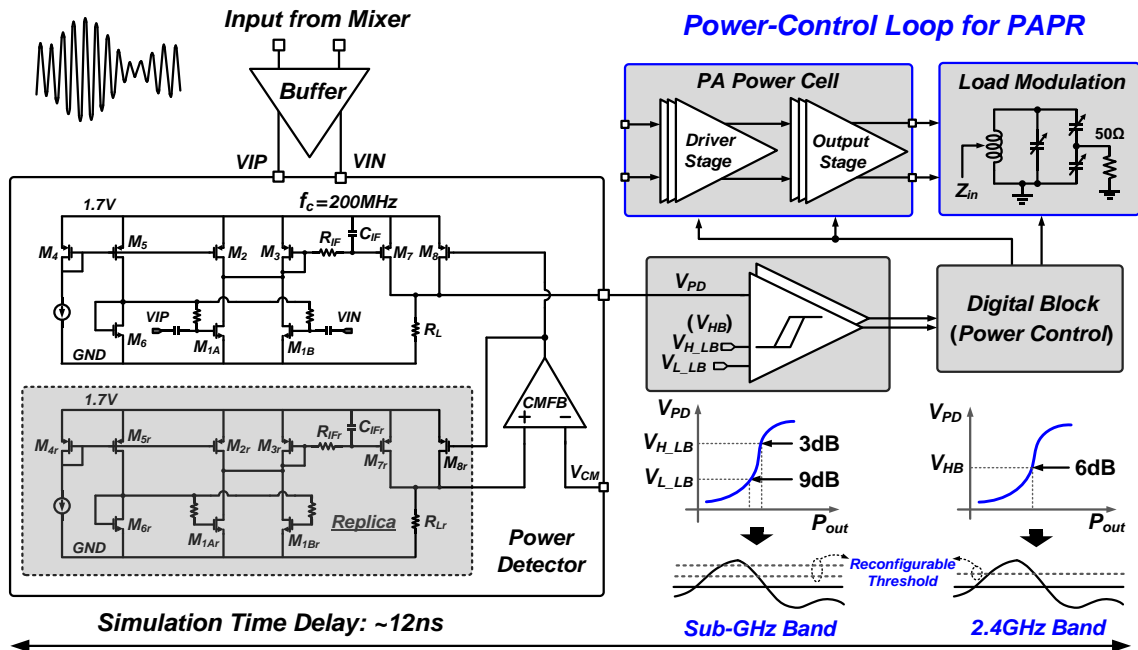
Input from Mixer

Buffer

VIP VIN

Power-Control Loop for PAPR

PA Power Cell

Driver Stage

Output Stage

Load Modulation

50Ω

$Z_{in}$

1.7V

$f_c$=200MHz

$M_4$ $M_5$ $M_2$ $M_3$ $R_{IF}$ $C_{IF}$ $M_7$ $M_8$

VIP VIN

$M_6$ $M_{1A}$ $M_{1B}$ $R_L$

GND

$V_{PD}$

$(V_{HB})$

$V_{H\_LB}$

$V_{L\_LB}$

Digital Block (Power Control)

CMFB

+ −

$V_{CM}$

1.7V

$M_{4r}$ $M_{5r}$ $M_{2r}$ $M_{3r}$ $R_{IFr}$ $C_{IFr}$ $M_{7r}$ $M_{8r}$

$M_{6r}$ $M_{1Ar}$ $M_{1Br}$ $R_{Lr}$

Replica

GND

Power Detector

$V_{PD}$

$V_{H\_LB}$ 3dB

$V_{L\_LB}$ 9dB

$P_{out}$

$V_{PD}$

$V_{HB}$ 6dB

$P_{out}$

Reconfigurable Threshold

Simulation Time Delay: ~12ns

Sub-GHz Band

2.4GHz Band